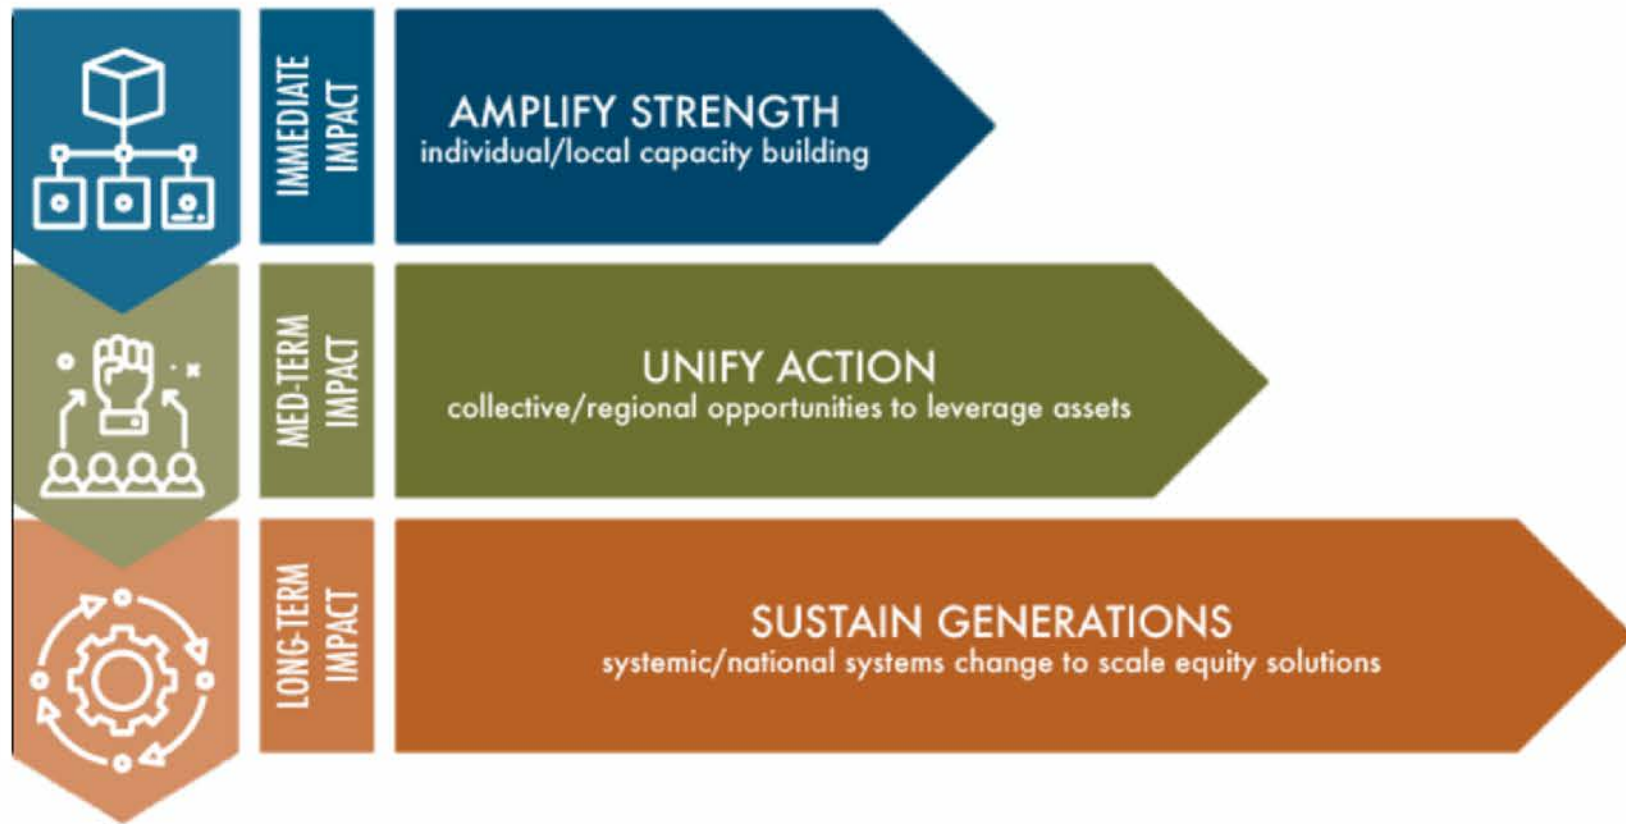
IMMEDIATE IMPACT

AMPLIFY STRENGTH
individual/local capacity building

MED-TERM IMPACT

UNIFY ACTION
collective/regional opportunities to leverage assets

LONG-TERM IMPACT

SUSTAIN GENERATIONS
systemic/national systems change to scale equity solutions